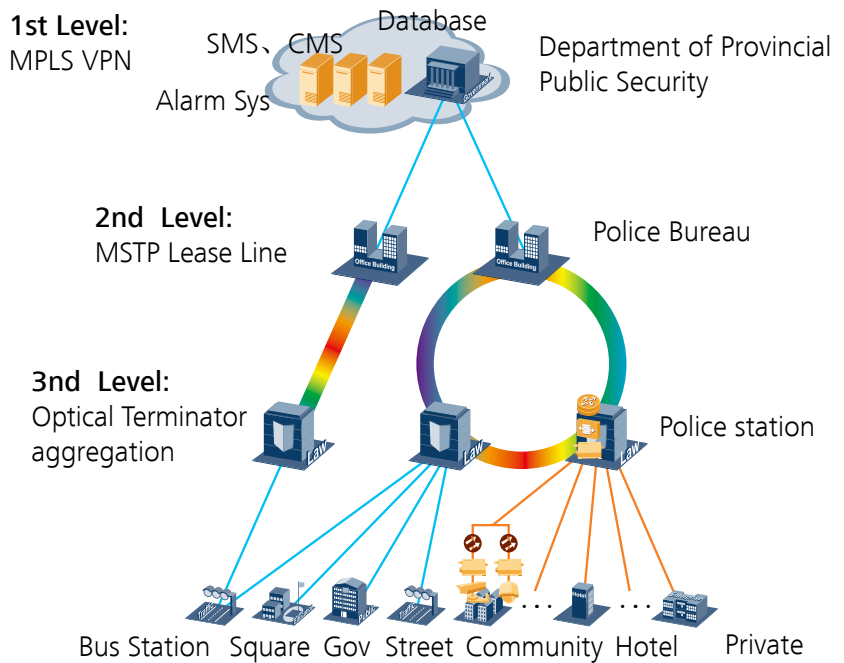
1st Level:
MPLS VPN

SMS、CMS

Database

Department of Provincial Public Security

Alarm Sys

2nd Level:
MSTP Lease Line

Office Building

Office Building

Police Bureau

3nd Level:
Optical Terminator aggregation

Law

Law

Law

Police station

Hotel

Bus Station Square Gov Street Community Hotel Private